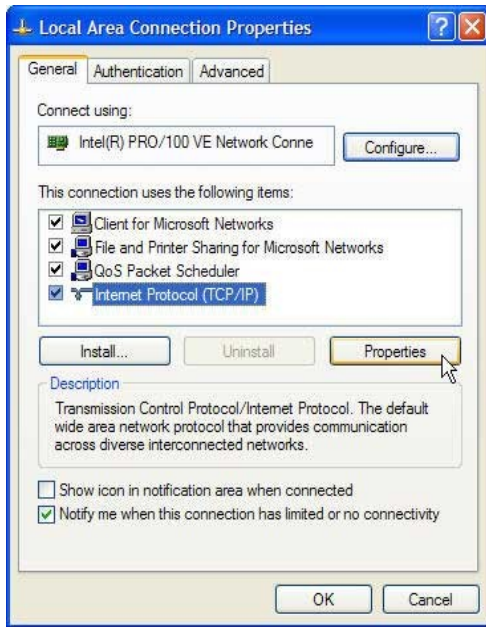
Local Area Connection Properties

General | Authentication | Advanced

Connect using:

Intel(R) PRO/100 VE Network Conne

Configure...

This connection uses the following items:

Client for Microsoft Networks
File and Printer Sharing for Microsoft Networks
QoS Packet Scheduler
Internet Protocol (TCP/IP)

Install... | Uninstall | Properties

Description

Transmission Control Protocol/Internet Protocol. The default wide area network protocol that provides communication across diverse interconnected networks.

Show icon in notification area when connected
Notify me when this connection has limited or no connectivity

OK | Cancel